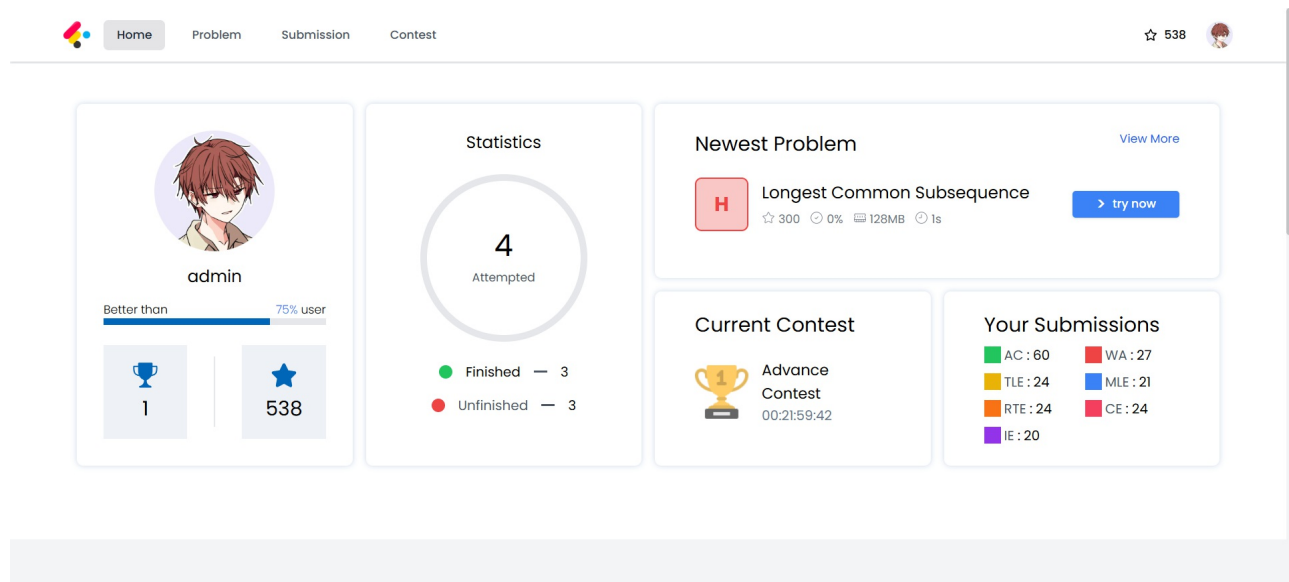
Home Problem Submission Contest

538

admin

Better than 75% user

1

538

Statistics

4
Attempted

Finished — 3

Unfinished — 3

Newest Problem

View More

H

Longest Common Subsequence

300 0% 128MB 1s

try now

Current Contest

1

Advance Contest
00:21:59:42

Your Submissions

AC : 60
WA : 27
TLE : 24
MLE : 21
RTE : 24
CE : 24
IE : 20